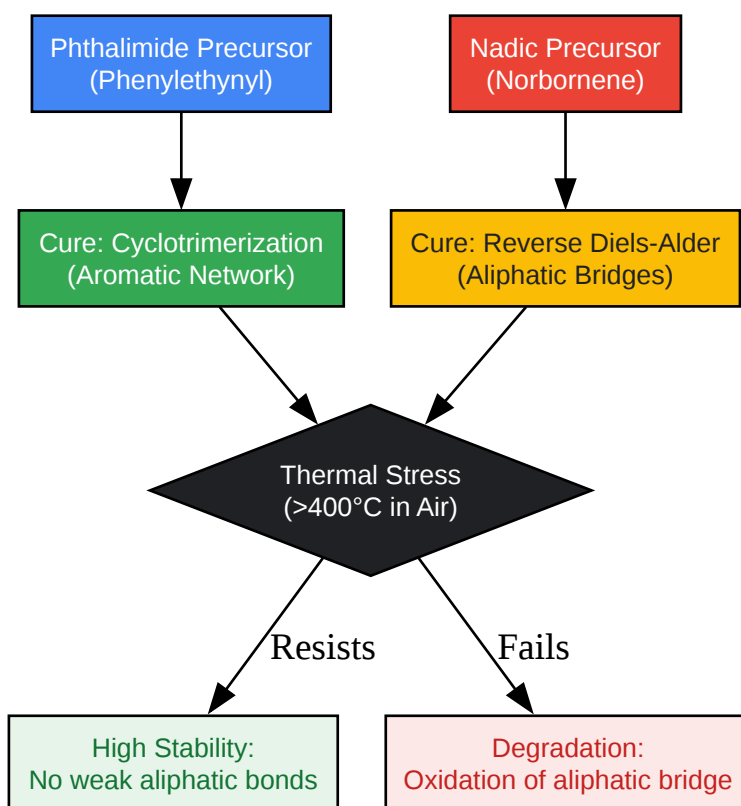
Phthalimide Precursor
(Phenylethynyl)

Nadic Precursor
(Norbornene)

Cure: Cyclotrimerization
(Aromatic Network)

Cure: Reverse Diels-Alder
(Aliphatic Bridges)

Thermal Stress
(>400°C in Air)

Resists

Fails

High Stability:
No weak aliphatic bonds

Degradation:
Oxidation of aliphatic bridge